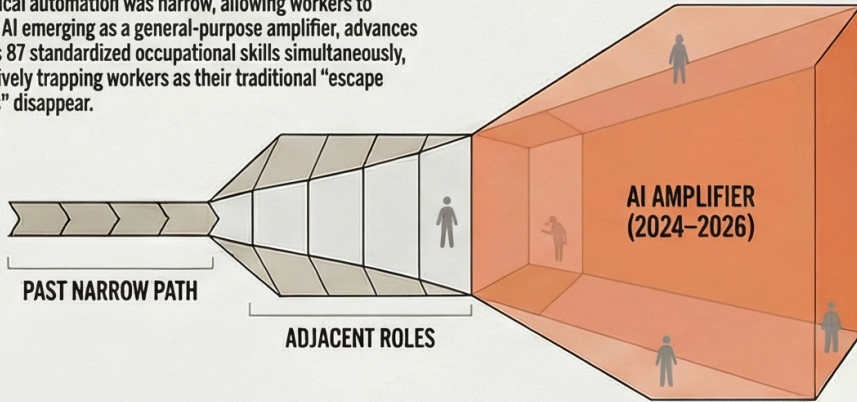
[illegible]ical automation was narrow, allowing workers to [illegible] AI emerging as a general-purpose amplifier, advances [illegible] 87 standardized occupational skills simultaneously, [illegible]ively trapping workers as their traditional "escape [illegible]" disappear.

PAST NARROW PATH

ADJACENT ROLES

AI AMPLIFIER (2024–2026)